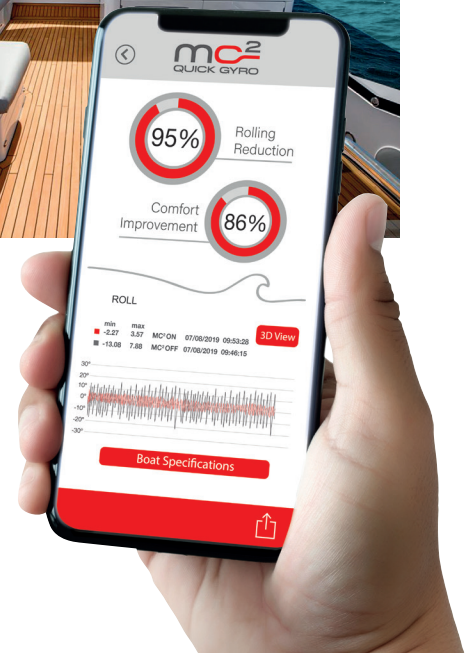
mc$^2$
QUICK GYRO

95%
Rolling Reduction

Comfort Improvement
86%

ROLL

| | min | max | | | |
|---|---|---|---|---|---|
| ■ | -2.27 | 3.57 | MC²ON | 07/08/2019 | 09:53:28 |
| ■ | -13.08 | 7.88 | MC²OFF | 07/08/2019 | 09:46:15 |

3D View

30°
20°
10°
0°
-10°
-20°
-30°

Boat Specifications